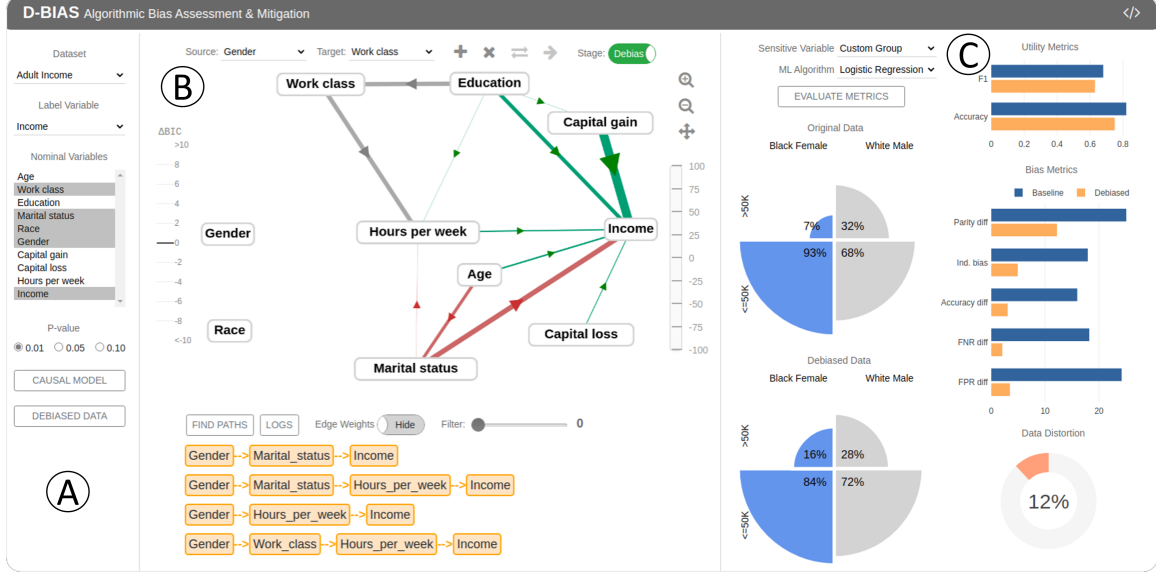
D-BIAS Algorithmic Bias Assessment & Mitigation

</>

Dataset
Adult Income
Label Variable
Income
Nominal Variables
Age
Work class
Education
Marital status
Race
Gender
Capital gain
Capital loss
Hours per week
Income
P-value
0.01 0.05 0.10
CAUSAL MODEL
DEBIASED DATA

A

Source: Gender Target: Work class Stage: Debias

B

ΔBIC
>10
8
6
4
2
0
-2
-4
-6
-8
<-10

Work class
Education
Capital gain
Gender
Hours per week
Income
Age
Race
Capital loss
Marital status

100
75
50
25
0
-25
-50
-75
-100

FIND PATHS LOGS Edge Weights Hide Filter: 0

Gender --> Marital_status --> Income
Gender --> Marital_status --> Hours_per_week --> Income
Gender --> Hours_per_week --> Income
Gender --> Work_class --> Hours_per_week --> Income

Sensitive Variable Custom Group
ML Algorithm Logistic Regression
EVALUATE METRICS

C

Original Data
Black Female White Male
>50K
<=50K
7% 32%
93% 68%

Debiased Data
Black Female White Male
>50K
<=50K
16% 28%
84% 72%

Utility Metrics
F1
Accuracy
0 0.2 0.4 0.6 0.8

Bias Metrics
Baseline Debiased
Parity diff
Ind. bias
Accuracy diff
FNR diff
FPR diff
0 10 20

Data Distortion
12%